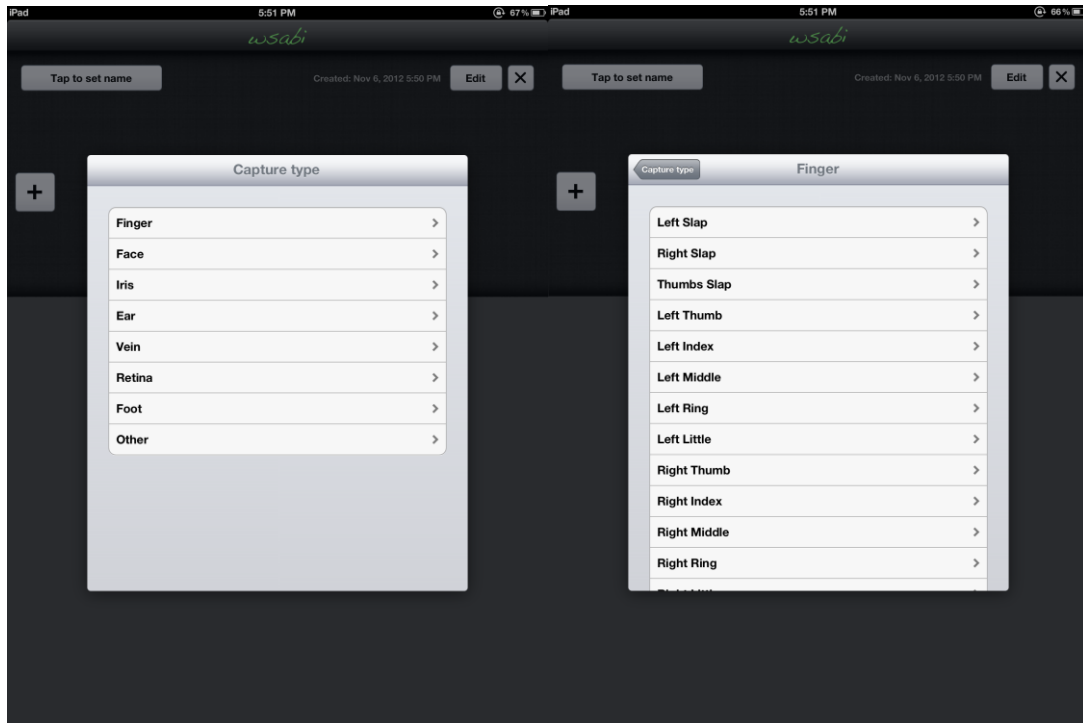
iPad 5:51 PM 67%

wsabi

Tap to set name

Created: Nov 6, 2012 5:50 PM

Edit

×

+

Capture type

Finger >

Face >

Iris >

Ear >

Vein >

Retina >

Foot >

Other >

iPad 5:51 PM 66%

wsabi

Tap to set name

Created: Nov 6, 2012 5:50 PM

Edit

×

+

Capture type

Finger

Left Slap >

Right Slap >

Thumbs Slap >

Left Thumb >

Left Index >

Left Middle >

Left Ring >

Left Little >

Right Thumb >

Right Index >

Right Middle >

Right Ring >

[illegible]